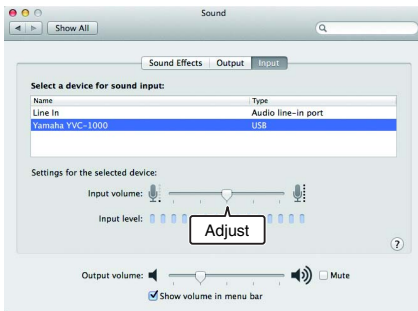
Sound

Show All

Sound Effects | Output | Input

Select a device for sound input:

| Name | Type |
|---|---|
| Line In | Audio line-in port |
| Yamaha YVC-1000 | USB |

Settings for the selected device:

Input volume:

Input level:

Adjust

?

Output volume: Mute

Show volume in menu bar